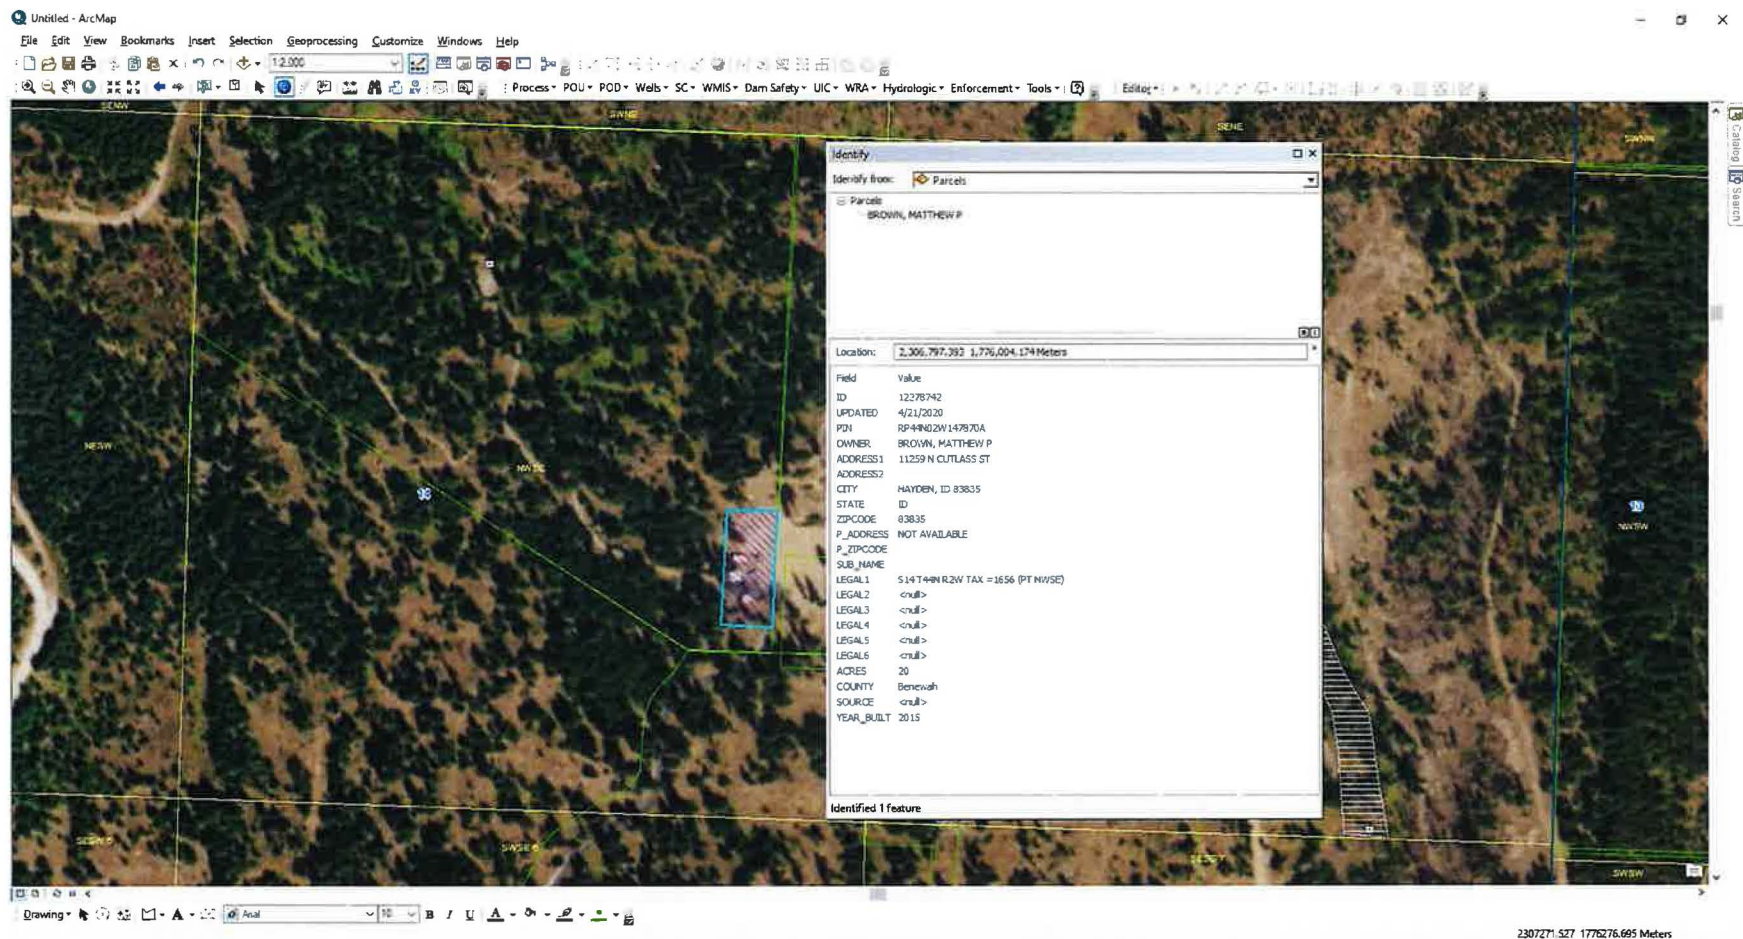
Untitled - ArcMap

File Edit View Bookmarks Insert Selection Geoprocessing Customize Windows Help

1:2,000

Process POU POD Wells SC WMIS Dam Safety UIC WRA Hydrologic Enforcement Tools

Editor

SENW SWNE SENE SWNW

Identify

Identify from: Parcels

Parcels
BROWN, MATTHEW P

Location: 2,306,797.392 1,776,004.174 Meters

| Field | Value |
|---|---|
| ID | 12278742 |
| UPDATED | 4/21/2020 |
| PIN | RP44N02W147870A |
| OWNER | BROWN, MATTHEW P |
| ADDRESS1 | 11259 N CUTLASS ST |
| ADDRESS2 | |
| CITY | HAYDEN, ID 83835 |
| STATE | ID |
| ZIPCODE | 83835 |
| P_ADDRESS | NOT AVAILABLE |
| P_ZIPCODE | |
| SUB_NAME | |
| LEGAL1 | S 14 T44N R2W TAX =1656 (PT NWSE) |
| LEGAL2 | <null> |
| LEGAL3 | <null> |
| LEGAL4 | <null> |
| LEGAL5 | <null> |
| LEGAL6 | <null> |
| ACRES | 20 |
| COUNTY | Benewah |
| SOURCE | <null> |
| YEAR_BUILT | 2015 |

Identified 1 feature

NESW NWSE 13 NWSW

SESW 0 SWSE 6 SESE SWSW

Catalog Search

Drawing Arial 10 B I U A

2307271.527 1776276.695 Meters